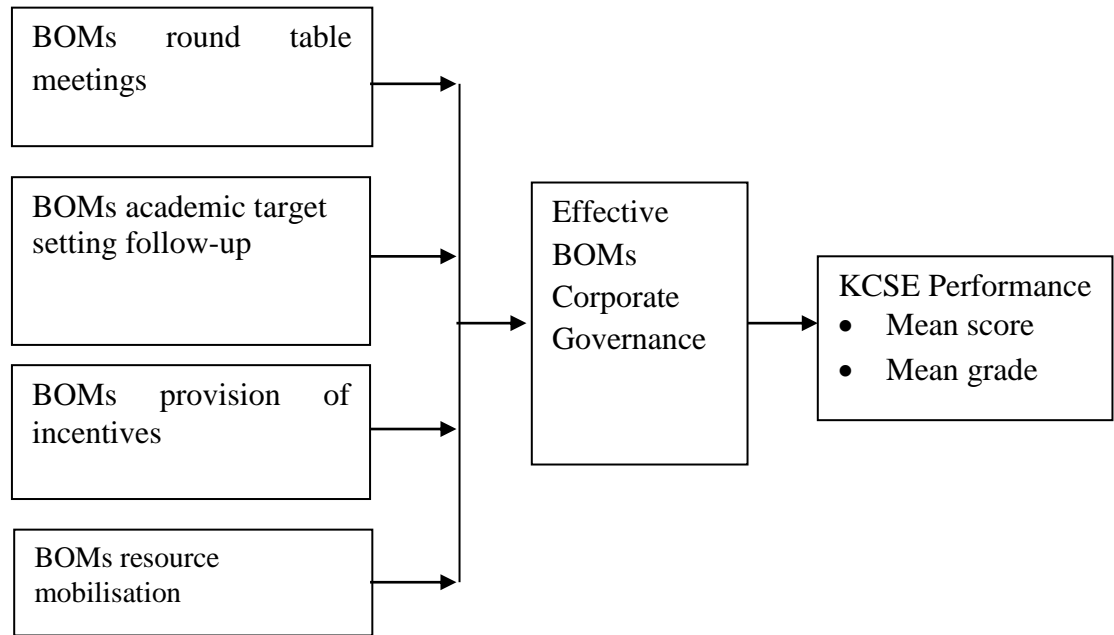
BOMs round table meetings

BOMs academic target setting follow-up

BOMs provision of incentives

BOMs resource mobilisation

Effective BOMs Corporate Governance

KCSE Performance
- Mean score
- Mean grade